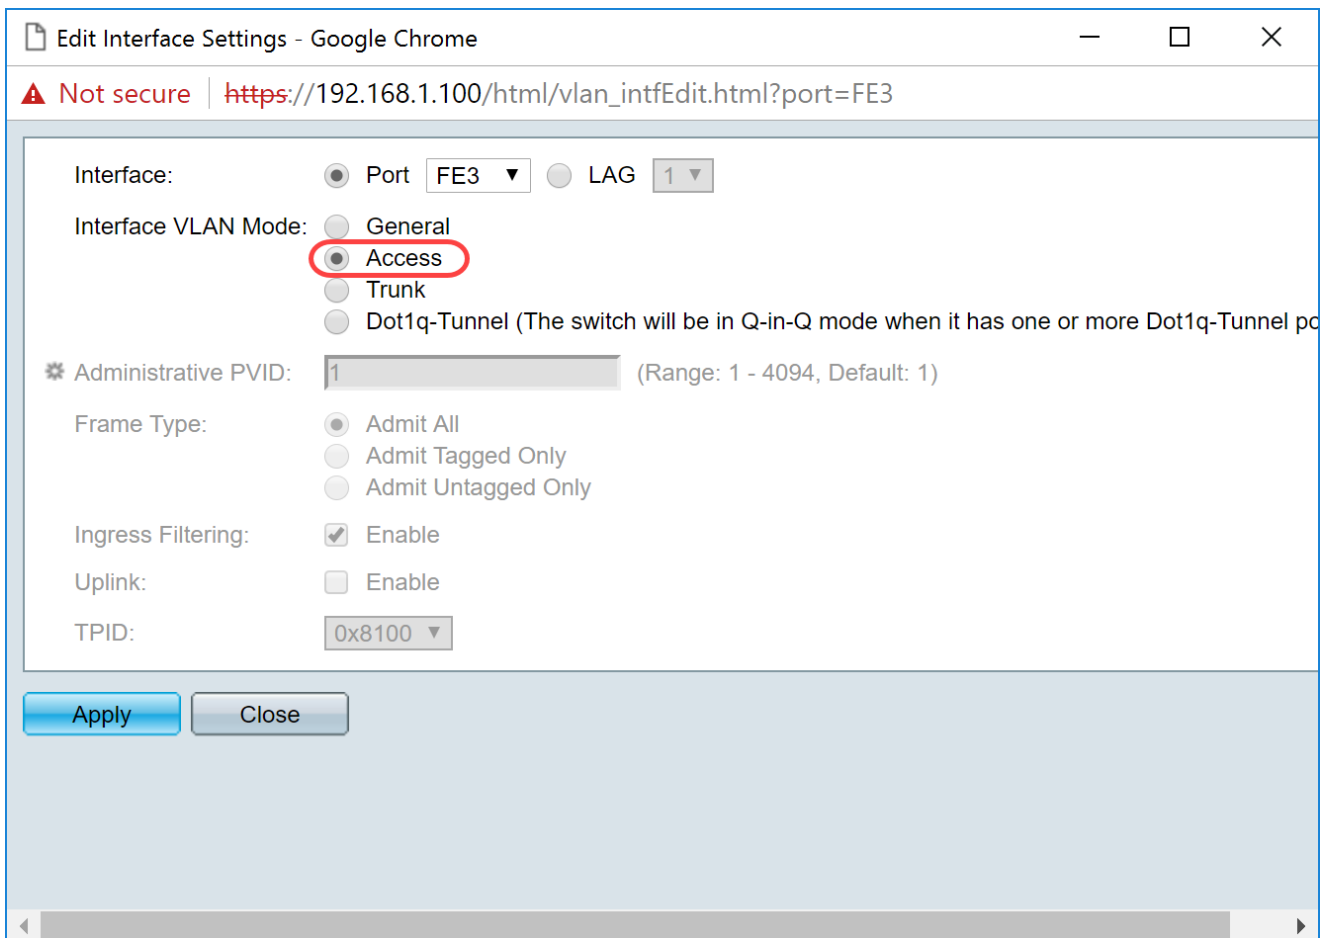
Edit Interface Settings - Google Chrome

Not secure | https://192.168.1.100/html/vlan_intfEdit.html?port=FE3

Interface: Port FE3 LAG 1

Interface VLAN Mode: General
Access
Trunk
Dot1q-Tunnel (The switch will be in Q-in-Q mode when it has one or more Dot1q-Tunnel p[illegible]

Administrative PVID: 1 (Range: 1 - 4094, Default: 1)

Frame Type: Admit All
Admit Tagged Only
Admit Untagged Only

Ingress Filtering: Enable

Uplink: Enable

TPID: 0x8100

Apply Close